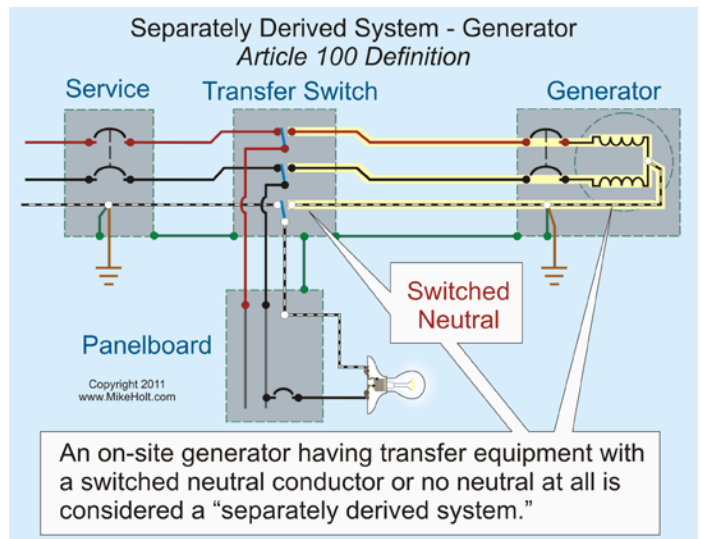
Separately Derived System - Generator
Article 100 Definition

Service

Transfer Switch

Generator

Switched Neutral

Panelboard

Copyright 2011
www.MikeHolt.com

An on-site generator having transfer equipment with a switched neutral conductor or no neutral at all is considered a “separately derived system.”